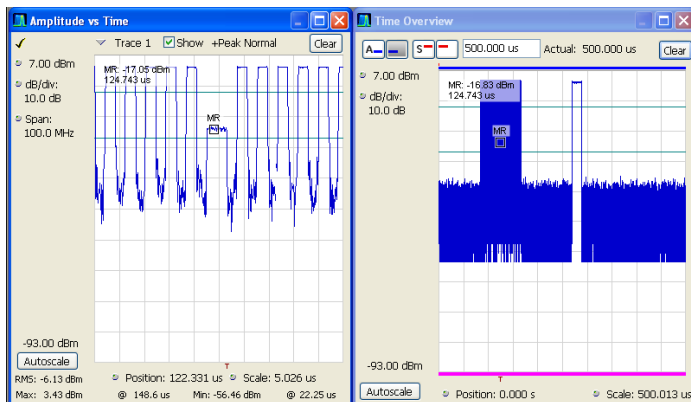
Amplitude vs Time

✓ Trace 1 Show +Peak Normal Clear

7.00 dBm
dB/div:
10.0 dB
Span:
100.0 MHz

MR: -17.05 dBm
124.743 us

MR

-93.00 dBm

Autoscale

RMS: -6.13 dBm
Max: 3.43 dBm

Position: 122.331 us
@ 148.6 us
Min: -56.46 dBm

Scale: 5.026 us
@ 22.25 us

Time Overview

A S 500.000 us Actual: 500.000 us Clear

7.00 dBm
dB/div:
10.0 dB

MR: -16.83 dBm
124.743 us

MR

-93.00 dBm

Autoscale

Position: 0.000 s

Scale: 500.013 us